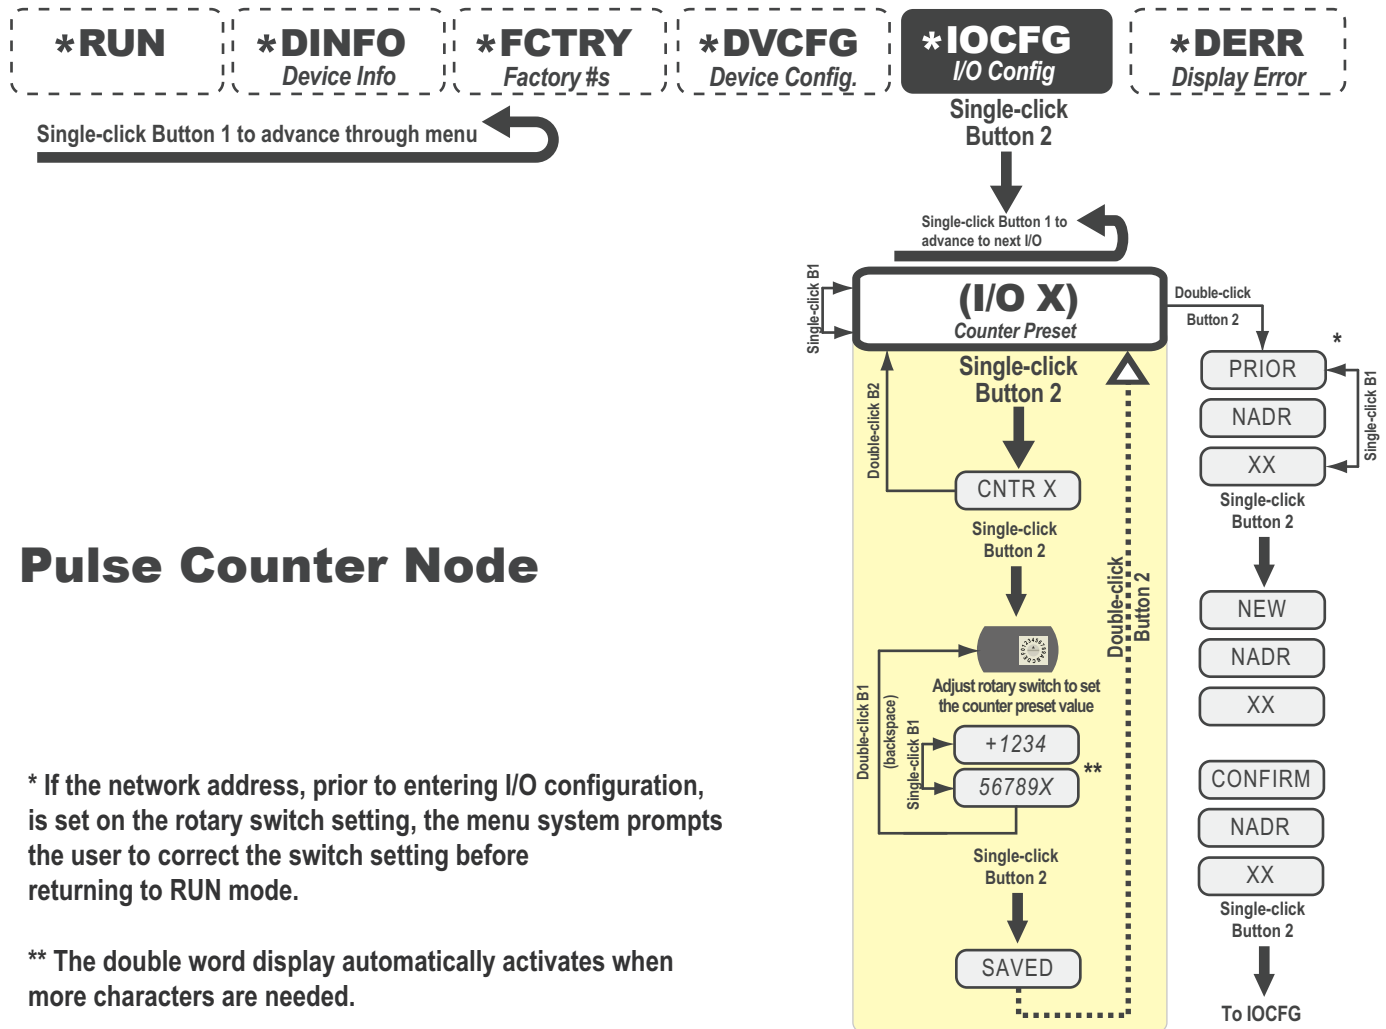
*RUN

*DINFO
Device Info

*FCTRY
Factory #s

*DVCFG
Device Config.

*IOCFG
I/O Config

*DERR
Display Error

Single-click Button 1 to advance through menu

Single-click Button 2

Single-click Button 1 to advance to next I/O

Single-click B1

(I/O X)
Counter Preset

Double-click Button 2

*

PRIOR

NADR

XX

Single-click B1

Single-click Button 2

NEW

NADR

XX

CONFIRM

NADR

XX

Single-click Button 2

To IOCFG

Single-click Button 2

Double-click B2

CNTR X

Single-click Button 2

Double-click Button 2

Adjust rotary switch to set the counter preset value

Double-click B1 (backspace)

Single-click B1

+1234

56789X

**

Single-click Button 2

SAVED

Pulse Counter Node

* If the network address, prior to entering I/O configuration, is set on the rotary switch setting, the menu system prompts the user to correct the switch setting before returning to RUN mode.

** The double word display automatically activates when more characters are needed.